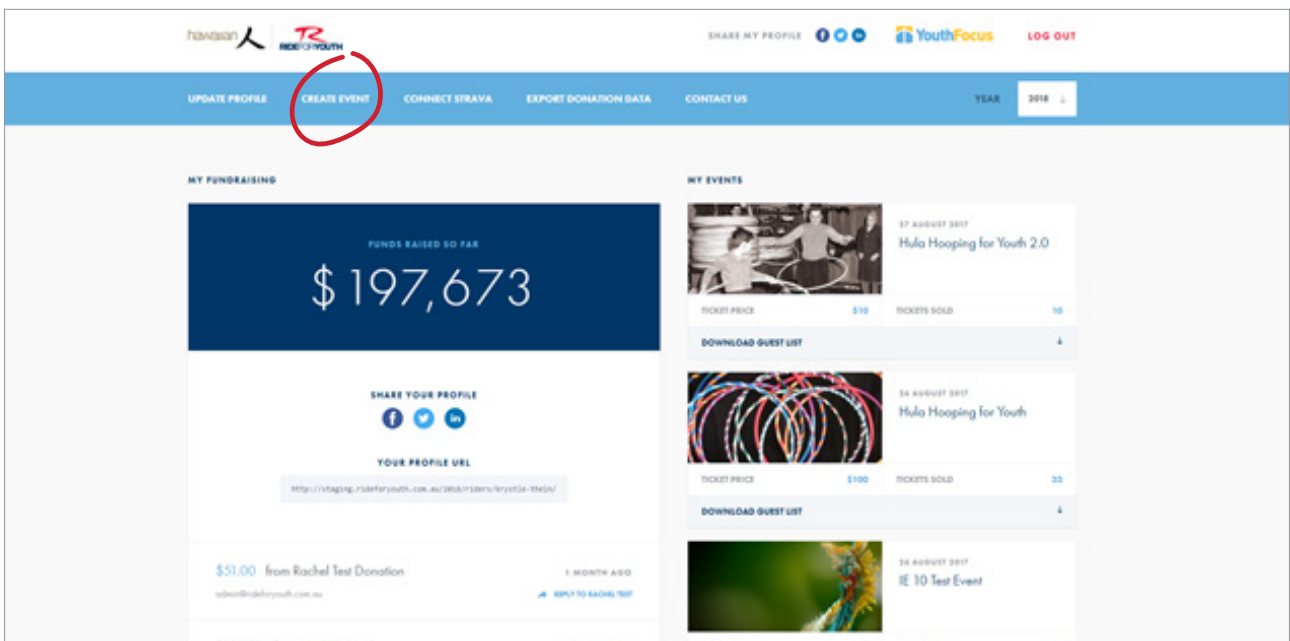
hawaiian RIDEFORYOUTH

SHARE MY PROFILE

YouthFocus

LOG OUT

UPDATE PROFILE CREATE EVENT CONNECT STRAVA EXPORT DONATION DATA CONTACT US

YEAR 2018

MY FUNDRAISING

FUNDS RAISED SO FAR

$ 197,673

SHARE YOUR PROFILE

YOUR PROFILE URL

http://staging.rideforyouth.com.au/2018/riders/krystle-thein/

$51.00 from Rachel Test Donation

1 MONTH AGO

admin@rideforyouth.com.au

REPLY TO RACHEL TEST

MY EVENTS

27 AUGUST 2017

Hula Hooping for Youth 2.0

TICKET PRICE $10

TICKETS SOLD 10

DOWNLOAD GUEST LIST

26 AUGUST 2017

Hula Hooping for Youth

TICKET PRICE $100

TICKETS SOLD 33

DOWNLOAD GUEST LIST

26 AUGUST 2017

IE 10 Test Event